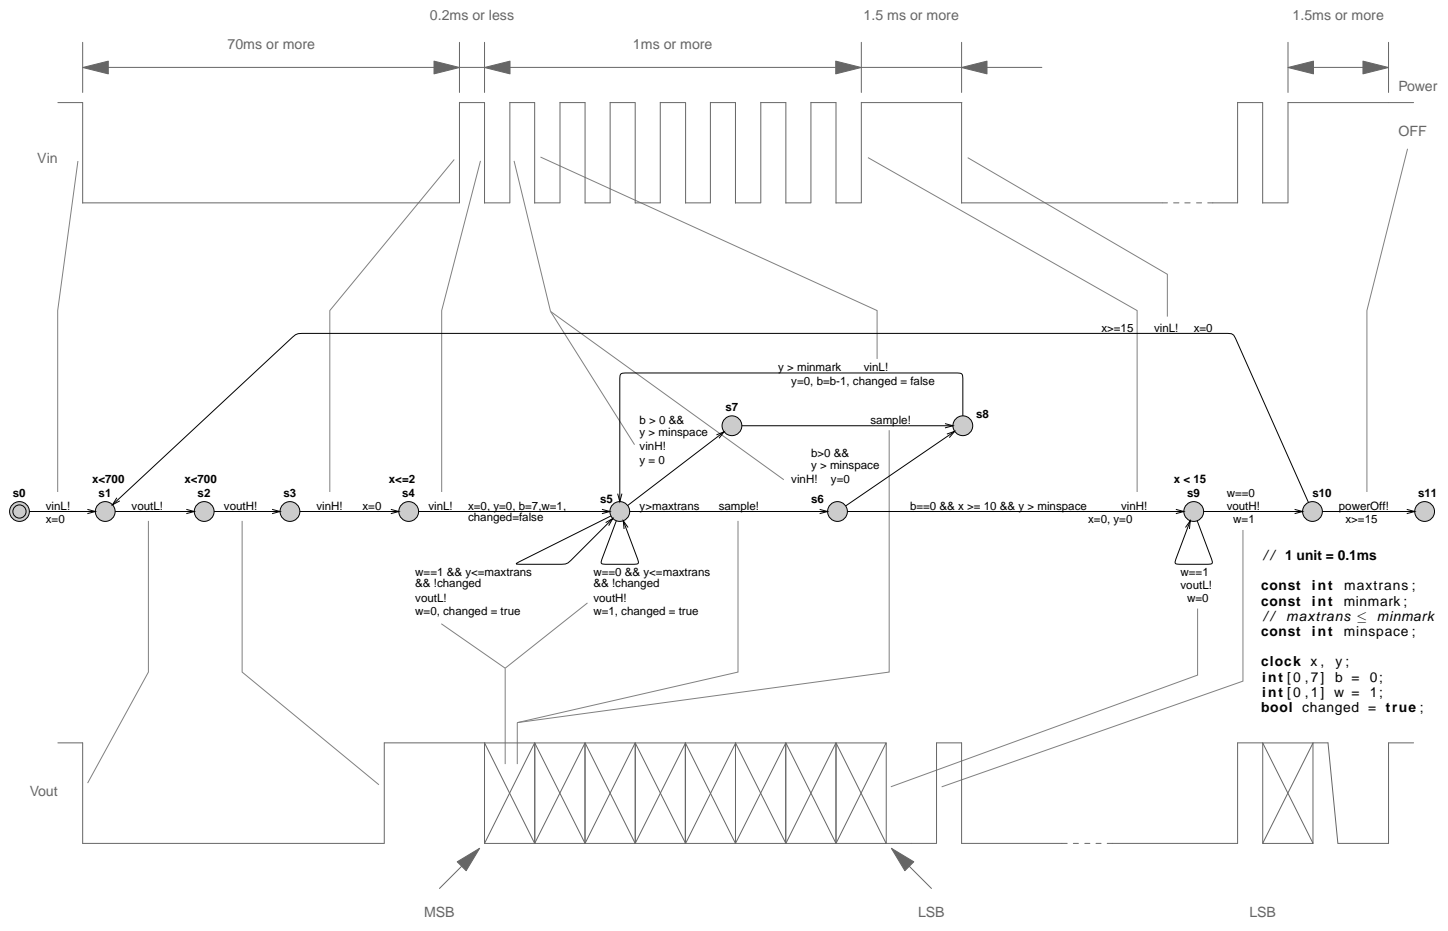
0.2ms or less

1.5 ms or more

1.5ms or more

70ms or more

1ms or more

Power

OFF

Vin

x>=15 vinL! x=0

y > minmark vinL!
y=0, b=b-1, changed = false

b > 0 &&
y > minspace
vinH!
y = 0

s7

sample!

s8

b>0 &&
y > minspace
vinH! y=0

s0
vinL!
x=0

x<700
s1

voutL!

x<700
s2

voutH!

s3

vinH!

x=0

x<=2
s4

vinL!

x=0, y=0, b=7,w=1,
changed=false

s5

y>maxtrans

sample!

s6

b==0 && x >= 10 && y > minspace

vinH!
x=0, y=0

x < 15
s9

w==0
voutH!
w=1

s10

powerOff!
x>=15

s11

w==1 && y<=maxtrans
&& !changed
voutL!
w=0, changed = true

w==0 && y<=maxtrans
&& !changed
voutH!
w=1, changed = true

w==1
voutL!
w=0

// 1 unit = 0.1ms

const int maxtrans;
const int minmark;
// maxtrans ≤ minmark
const int minspace;

clock x, y;
int[0,7] b = 0;
int[0,1] w = 1;
bool changed = true;

Vout

MSB

LSB

LSB